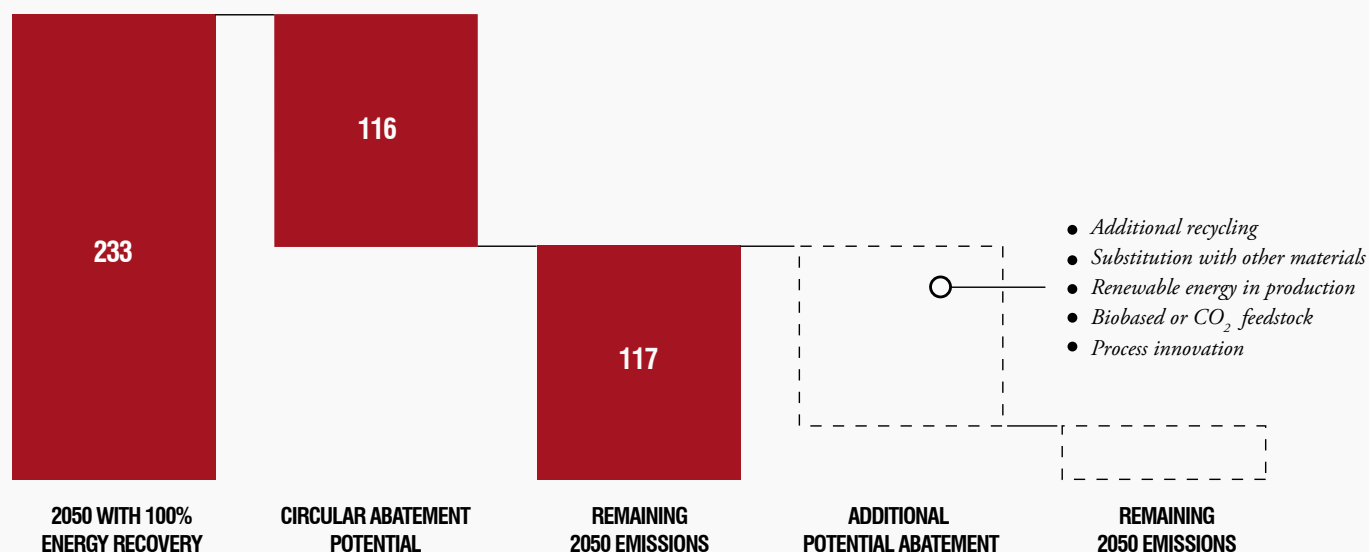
233

116

117

- Additional recycling
- Substitution with other materials
- Renewable energy in production
- Biobased or $CO_2$ feedstock
- Process innovation

2050 WITH 100% ENERGY RECOVERY

CIRCULAR ABATEMENT POTENTIAL

REMAINING 2050 EMISSIONS

ADDITIONAL POTENTIAL ABATEMENT

REMAINING 2050 EMISSIONS